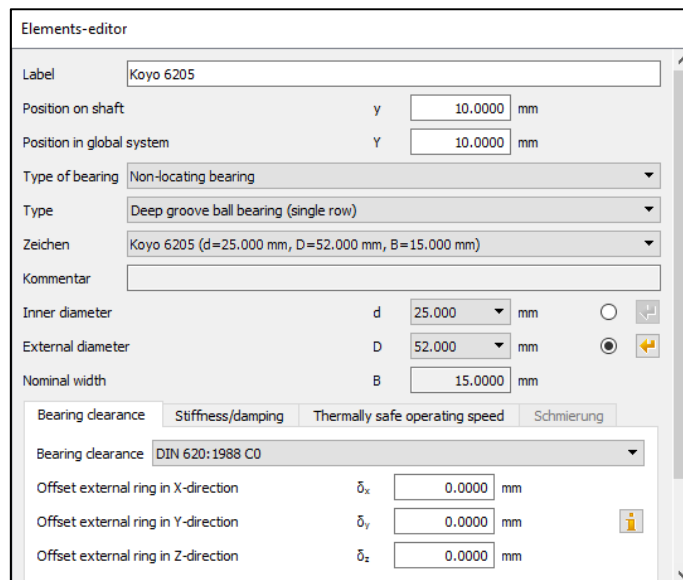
Elements-editor

Label Koyo 6205

Position on shaft y 10.0000 mm

Position in global system Y 10.0000 mm

Type of bearing Non-locating bearing

Type Deep groove ball bearing (single row)

Zeichen Koyo 6205 (d=25.000 mm, D=52.000 mm, B=15.000 mm)

Kommentar

Inner diameter d 25.000 mm

External diameter D 52.000 mm

Nominal width B 15.0000 mm

Bearing clearance Stiffness/damping Thermally safe operating speed Schmierung

Bearing clearance DIN 620:1988 C0

Offset external ring in X-direction $\delta_x$ 0.0000 mm

Offset external ring in Y-direction $\delta_y$ 0.0000 mm

Offset external ring in Z-direction $\delta_z$ 0.0000 mm